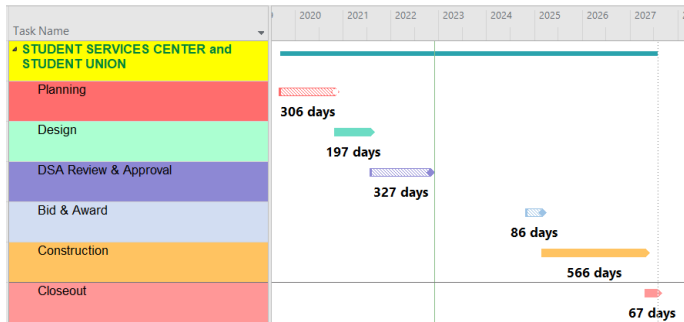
Task Name

STUDENT SERVICES CENTER and STUDENT UNION

Planning

Design

DSA Review & Approval

Bid & Award

Construction

Closeout

2020 2021 2022 2023 2024 2025 2026 2027

306 days

197 days

327 days

86 days

566 days

67 days